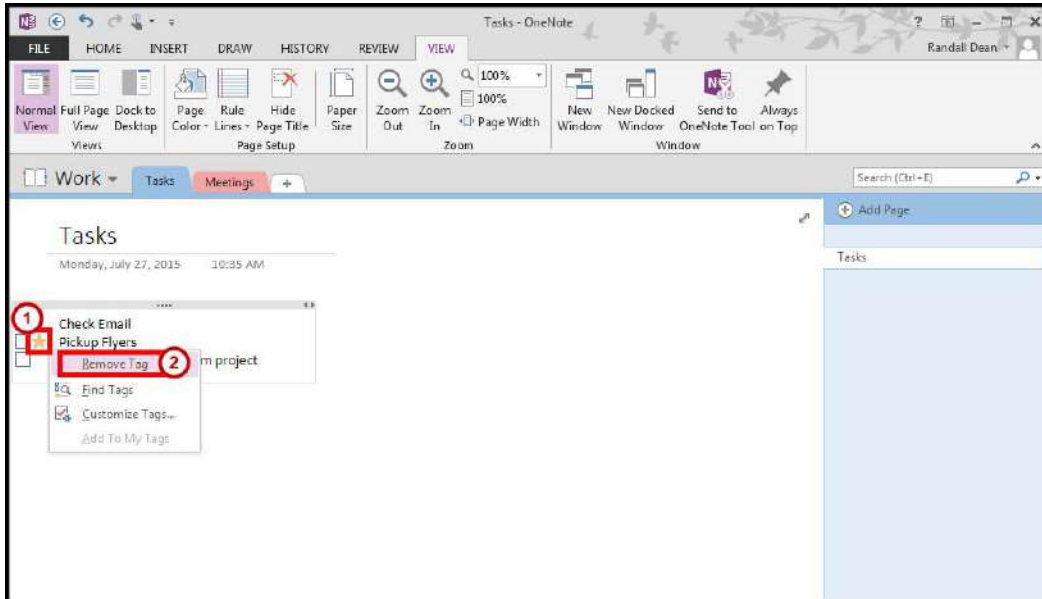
Tasks - OneNote

? – □ ×

FILE HOME INSERT DRAW HISTORY REVIEW VIEW

Randall Dean

Normal View Full Page View Dock to Desktop
Views

Page Color Rule Lines Hide Page Title Paper Size
Page Setup

Zoom Out Zoom In 100% 100% Page Width
Zoom

New Window New Docked Window Send to OneNote Tool Always on Top
Window

Work Tasks Meetings +

Search (Ctrl+E)

Add Page

Tasks

Tasks

Monday, July 27, 2015 10:35 AM

1

Check Email
Pickup Flyers
m project

Remove Tag 2
Find Tags
Customize Tags...
Add To My Tags